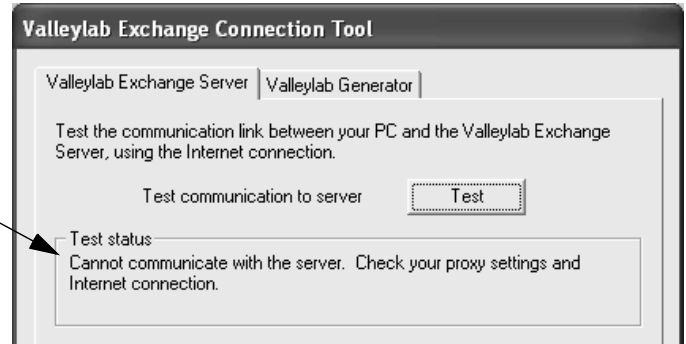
Valleylab Exchange Connection Tool

Valleylab Exchange Server | Valleylab Generator

Test the communication link between your PC and the Valleylab Exchange Server, using the Internet connection.

Test communication to server Test

Test status

Cannot communicate with the server. Check your proxy settings and Internet connection.